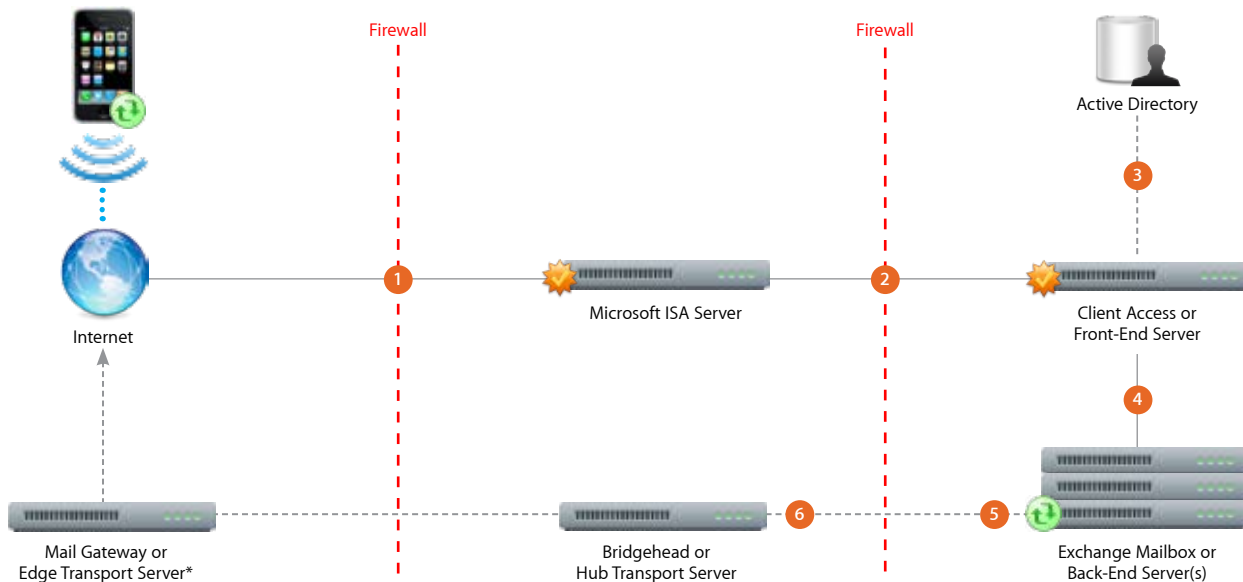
Firewall

Firewall

Active Directory

3

Internet

1

Microsoft ISA Server

2

Client Access or Front-End Server

4

Mail Gateway or Edge Transport Server*

Bridgehead or Hub Transport Server

6

5

Exchange Mailbox or Back-End Server(s)